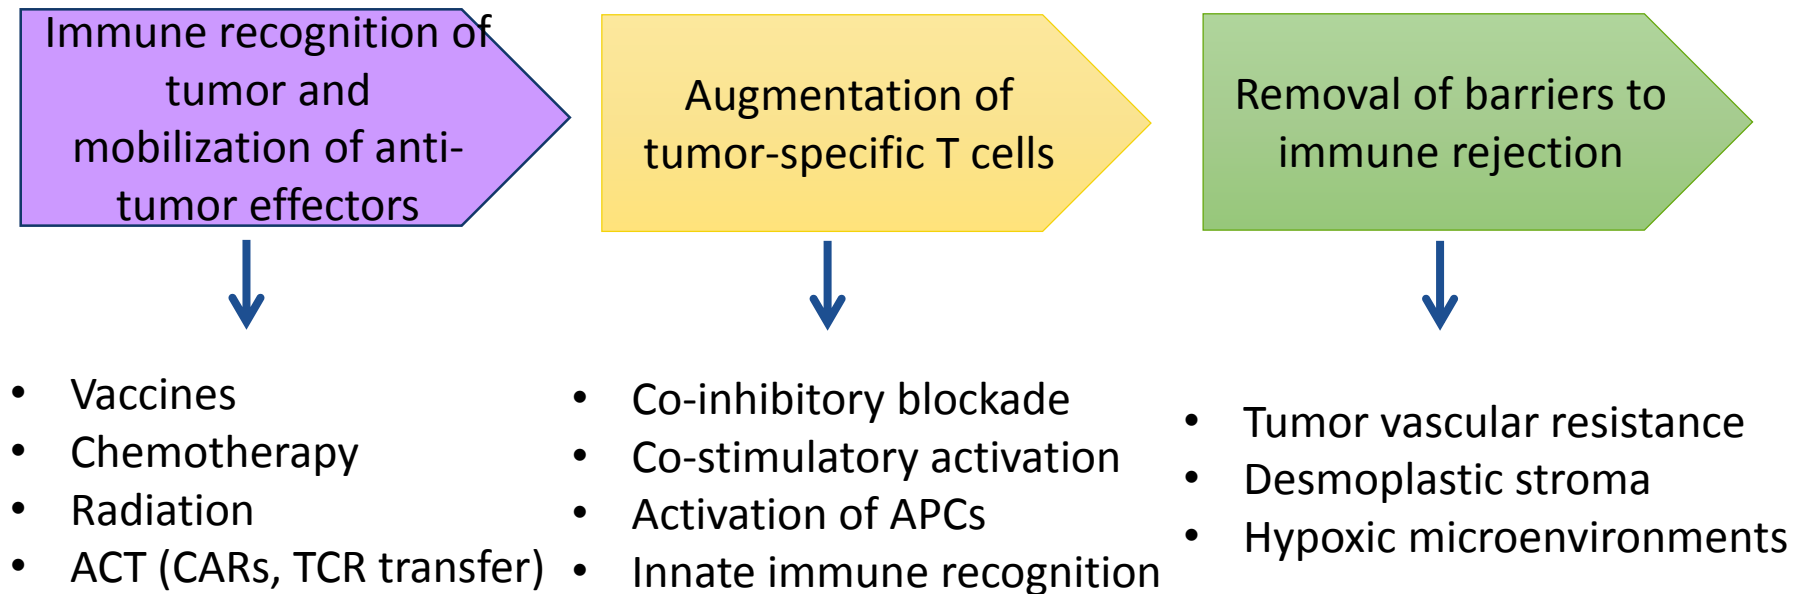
Immune recognition of tumor and mobilization of anti-tumor effectors

Augmentation of tumor-specific T cells

Removal of barriers to immune rejection

- Vaccines
- Chemotherapy
- Radiation
- ACT (CARs, TCR transfer)

- Co-inhibitory blockade
- Co-stimulatory activation
- Activation of APCs
- Innate immune recognition

- Tumor vascular resistance
- Desmoplastic stroma
- Hypoxic microenvironments